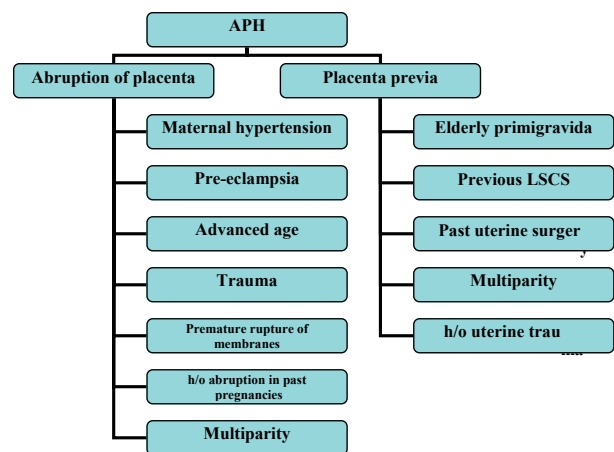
APH

Abruption of placenta

Maternal hypertension

Pre-eclampsia

Advanced age

Trauma

Premature rupture of membranes

h/o abruption in past pregnancies

Multiparity

Placenta previa

Elderly primigravida

Previous LSCS

Past uterine surger y

Multiparity

h/o uterine trau ma